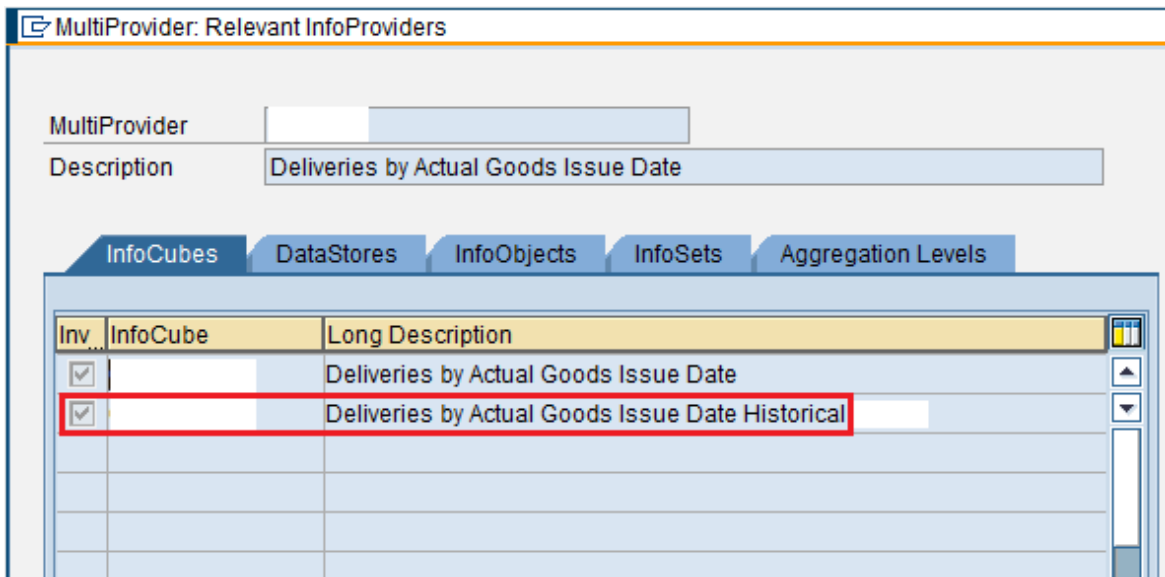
MultiProvider: Relevant InfoProviders

MultiProvider
Description Deliveries by Actual Goods Issue Date

InfoCubes DataStores InfoObjects InfoSets Aggregation Levels

| Inv... | InfoCube | Long Description |
|---|---|---|
| ☑ | | Deliveries by Actual Goods Issue Date |
| ☑ | | Deliveries by Actual Goods Issue Date Historical |
| | | |
| | | |
| | | |
| | | |